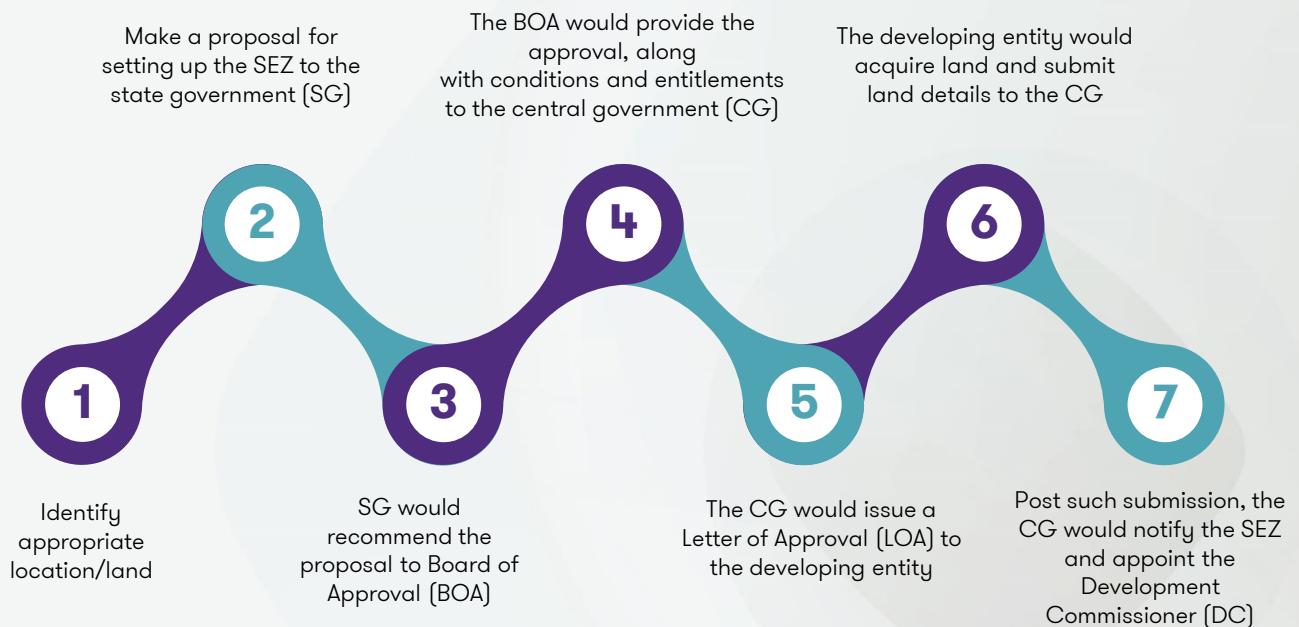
1

Identify appropriate location/land

2

Make a proposal for setting up the SEZ to the state government (SG)

3

SG would recommend the proposal to Board of Approval (BOA)

4

The BOA would provide the approval, along with conditions and entitlements to the central government (CG)

5

The CG would issue a Letter of Approval (LOA) to the developing entity

6

The developing entity would acquire land and submit land details to the CG

7

Post such submission, the CG would notify the SEZ and appoint the Development Commissioner (DC)